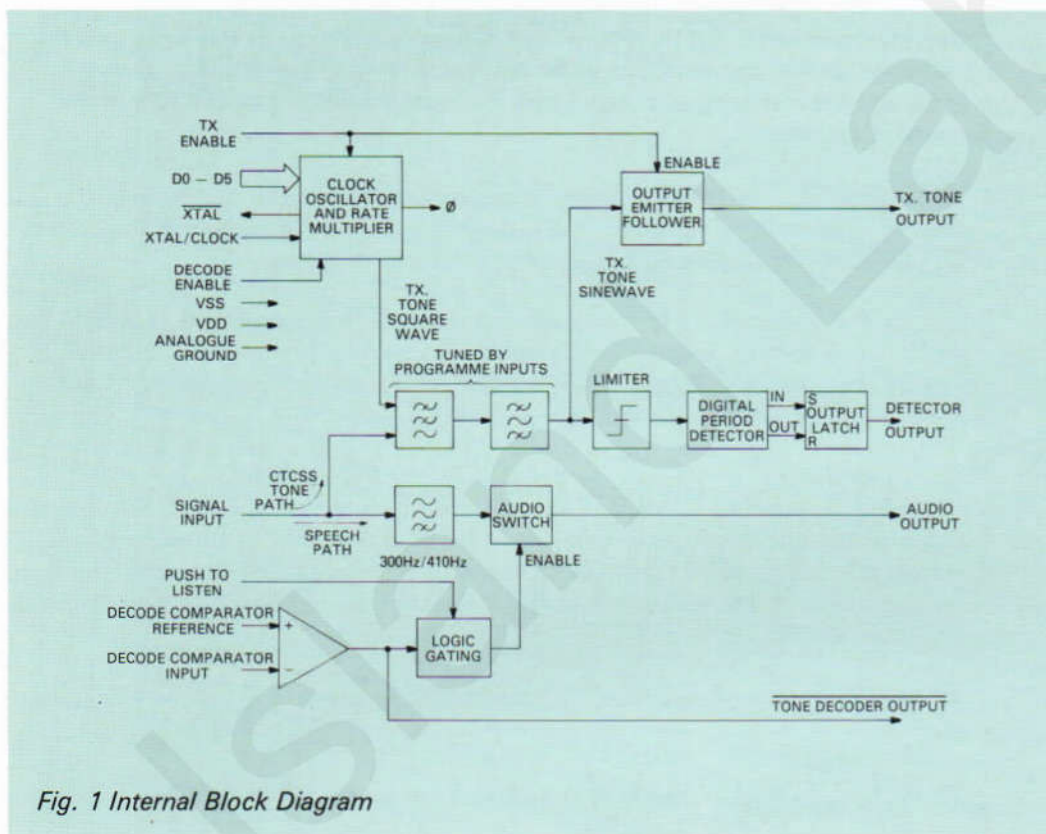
TX ENABLE

D0 – D5

$\overline{\text{XTAL}}$

XTAL/CLOCK

DECODE ENABLE

VSS

VDD

ANALOGUE GROUND

CLOCK OSCILLATOR AND RATE MULTIPLIER

Ø

ENABLE

OUTPUT EMITTER FOLLOWER

TX. TONE OUTPUT

TX. TONE SINEWAVE

TX. TONE SQUARE WAVE

TUNED BY PROGRAMME INPUTS

LIMITER

DIGITAL PERIOD DETECTOR

IN

OUT

S OUTPUT LATCH R

DETECTOR OUTPUT

CTCSS TONE PATH

SIGNAL INPUT

SPEECH PATH

300Hz/410Hz

AUDIO SWITCH

AUDIO OUTPUT

ENABLE

PUSH TO LISTEN

DECODE COMPARATOR REFERENCE

DECODE COMPARATOR INPUT

+

−

LOGIC GATING

$\overline{\text{TONE DECODER OUTPUT}}$

Fig. 1 Internal Block Diagram